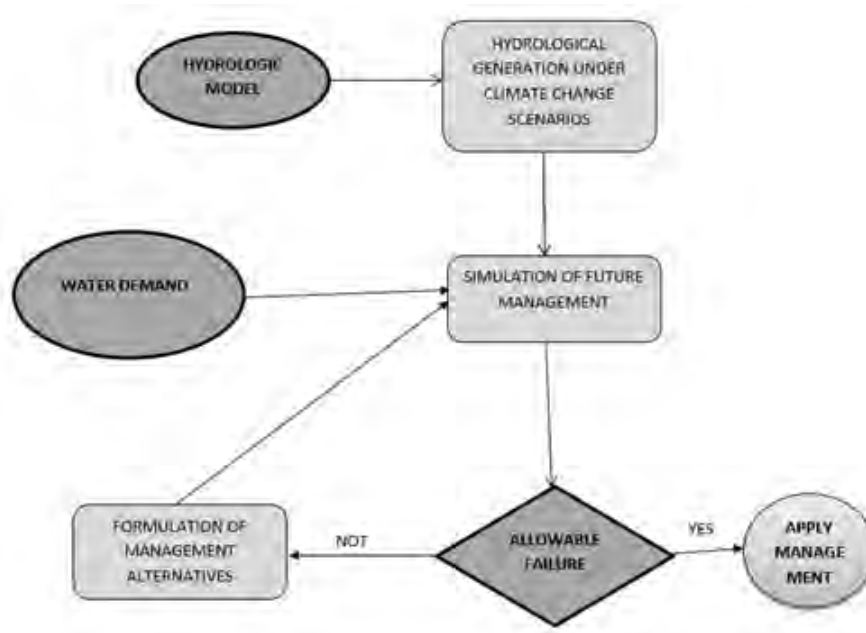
HYDROLOGIC MODEL

HYDROLOGICAL GENERATION UNDER CLIMATE CHANGE SCENARIOS

WATER DEMAND

SIMULATION OF FUTURE MANAGEMENT

FORMULATION OF MANAGEMENT ALTERNATIVES

NOT

ALLOWABLE FAILURE

YES

APPLY MANAGE MENT